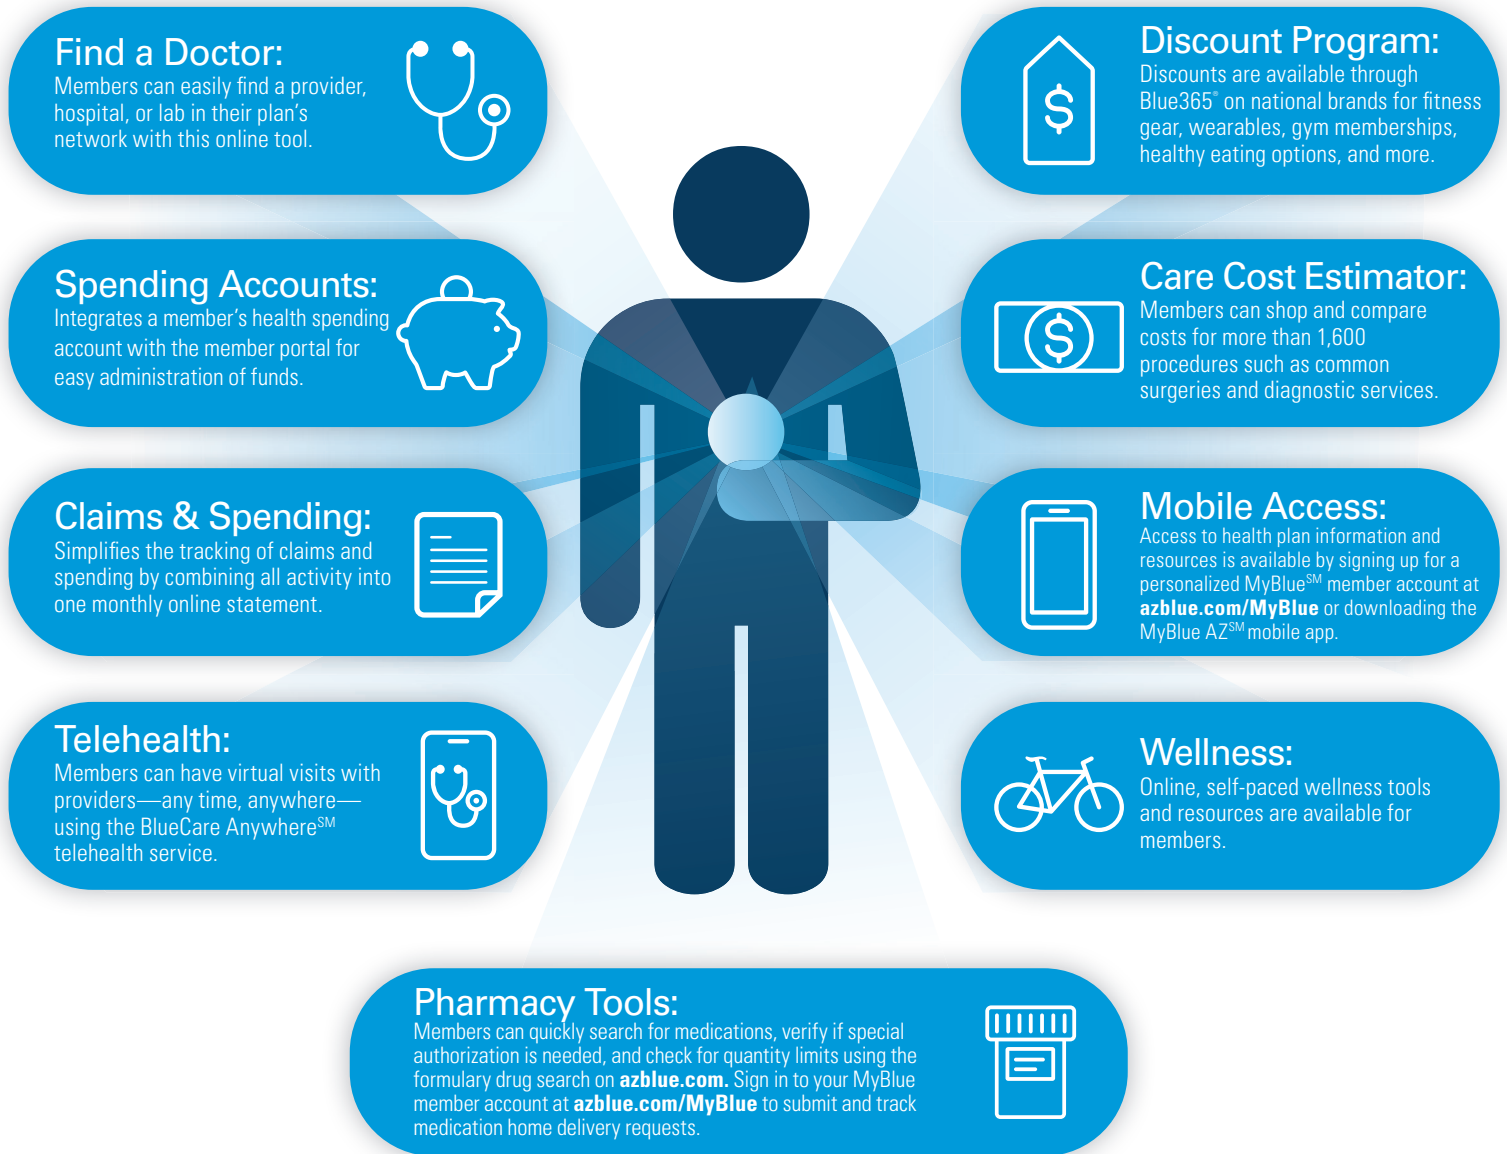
Find a Doctor:
Members can easily find a provider, hospital, or lab in their plan's network with this online tool.

Spending Accounts:
Integrates a member's health spending account with the member portal for easy administration of funds.

Claims & Spending:
Simplifies the tracking of claims and spending by combining all activity into one monthly online statement.

Telehealth:
Members can have virtual visits with providers—any time, anywhere—using the BlueCare Anywhere$^{SM}$ telehealth service.

Discount Program:
Discounts are available through Blue365$^{®}$ on national brands for fitness gear, wearables, gym memberships, healthy eating options, and more.

Care Cost Estimator:
Members can shop and compare costs for more than 1,600 procedures such as common surgeries and diagnostic services.

Mobile Access:
Access to health plan information and resources is available by signing up for a personalized MyBlue$^{SM}$ member account at azblue.com/MyBlue or downloading the MyBlue AZ$^{SM}$ mobile app.

Wellness:
Online, self-paced wellness tools and resources are available for members.

Pharmacy Tools:
Members can quickly search for medications, verify if special authorization is needed, and check for quantity limits using the formulary drug search on azblue.com. Sign in to your MyBlue member account at azblue.com/MyBlue to submit and track medication home delivery requests.